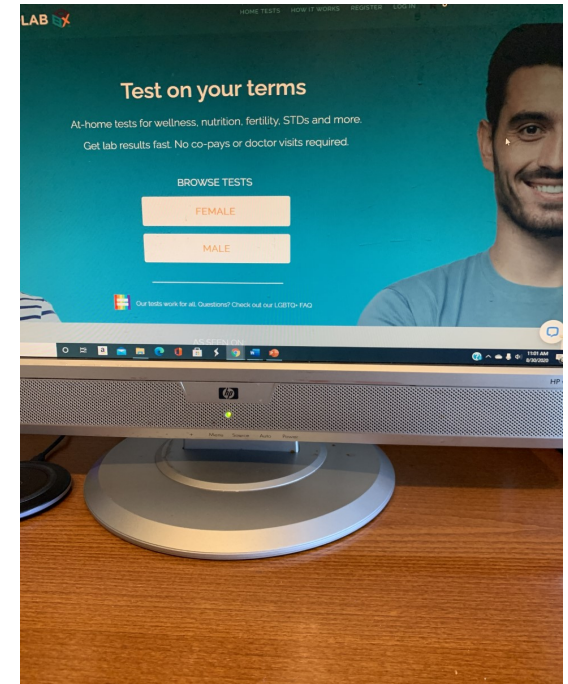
LAB

HOME TESTS HOW IT WORKS REGISTER LOG IN

Test on your terms

At-home tests for wellness, nutrition, fertility, STDs and more.

Get lab results fast. No co-pays or doctor visits required.

BROWSE TESTS

FEMALE

MALE

Our tests work for all. Questions? Check out our LGBTQ+ FAQ

AS SEEN ON

11:01 AM 8/30/2020

HP

hp

Menu Source Auto Power